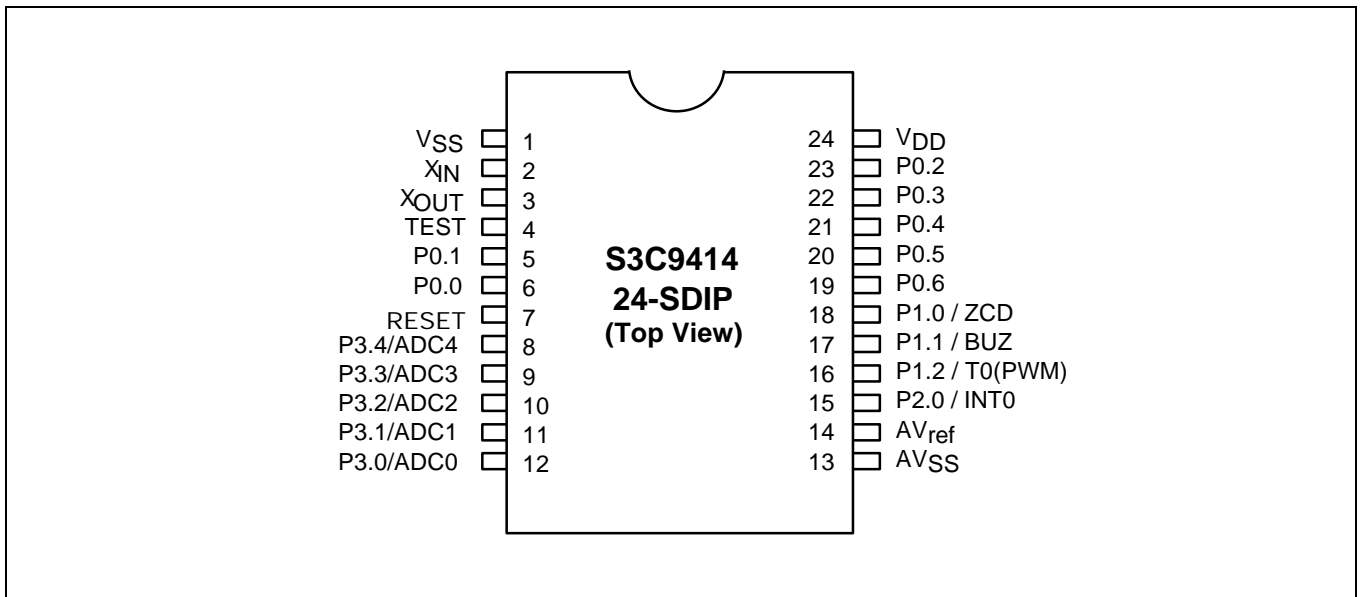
$V_{SS}$ 1
$X_{IN}$ 2
$X_{OUT}$ 3
TEST 4
P0.1 5
P0.0 6
RESET 7
P3.4/ADC4 8
P3.3/ADC3 9
P3.2/ADC2 10
P3.1/ADC1 11
P3.0/ADC0 12

S3C9414
24-SDIP
(Top View)

24 $V_{DD}$
23 P0.2
22 P0.3
21 P0.4
20 P0.5
19 P0.6
18 P1.0 / ZCD
17 P1.1 / BUZ
16 P1.2 / T0(PWM)
15 P2.0 / INT0
14 $AV_{ref}$
13 $AV_{SS}$